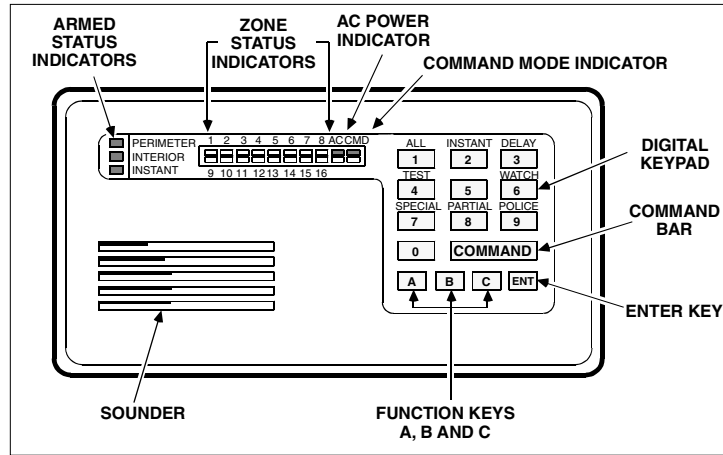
ARMED STATUS INDICATORS

ZONE STATUS INDICATORS

AC POWER INDICATOR

COMMAND MODE INDICATOR

PERIMETER
INTERIOR
INSTANT

1 2 3 4 5 6 7 8 AC CMD
9 10 11 12 13 14 15 16

ALL 1
INSTANT 2
DELAY 3
TEST 4
5
WATCH 6
SPECIAL 7
PARTIAL 8
POLICE 9
0
COMMAND
A
B
C
ENT

DIGITAL KEYPAD

COMMAND BAR

ENTER KEY

SOUNDER

FUNCTION KEYS A, B AND C